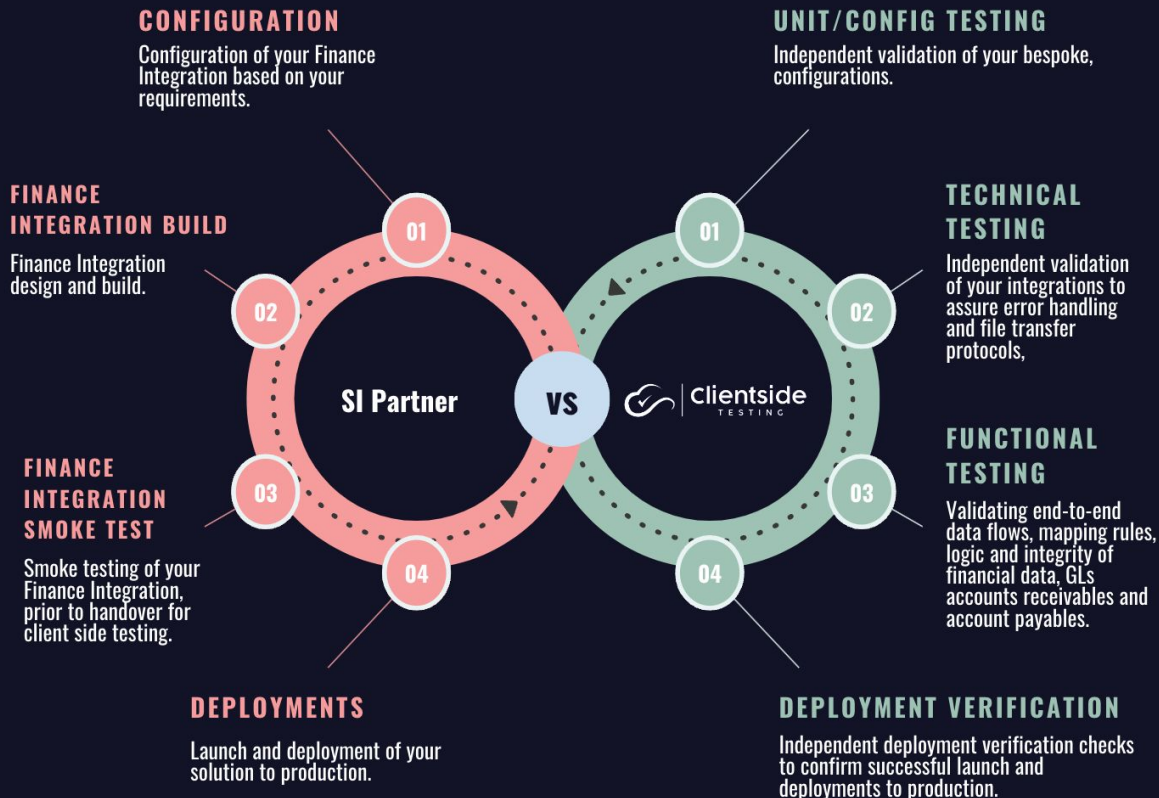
CONFIGURATION

Configuration of your Finance Integration based on your requirements.

FINANCE INTEGRATION BUILD

Finance Integration design and build.

FINANCE INTEGRATION SMOKE TEST

Smoke testing of your Finance Integration, prior to handover for client side testing.

DEPLOYMENTS

Launch and deployment of your solution to production.

01

02

03

04

SI Partner

VS

Clientside TESTING

01

02

03

04

UNIT/CONFIG TESTING

Independent validation of your bespoke, configurations.

TECHNICAL TESTING

Independent validation of your integrations to assure error handling and file transfer protocols,

FUNCTIONAL TESTING

Validating end-to-end data flows, mapping rules, logic and integrity of financial data, GLs accounts receivables and account payables.

DEPLOYMENT VERIFICATION

Independent deployment verification checks to confirm successful launch and deployments to production.